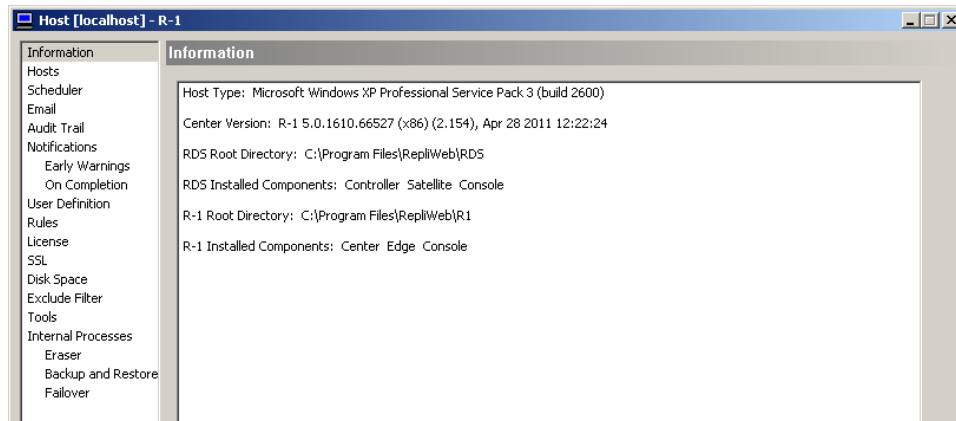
Host [localhost] - R-1

Information
Hosts
Scheduler
Email
Audit Trail
Notifications
Early Warnings
On Completion
User Definition
Rules
License
SSL
Disk Space
Exclude Filter
Tools
Internal Processes
Eraser
Backup and Restore
Failover

Information

Host Type: Microsoft Windows XP Professional Service Pack 3 (build 2600)

Center Version: R-1 5.0.1610.66527 (x86) (2.154), Apr 28 2011 12:22:24

RDS Root Directory: C:\Program Files\RepliWeb\RDS

RDS Installed Components: Controller Satellite Console

R-1 Root Directory: C:\Program Files\RepliWeb\R1

R-1 Installed Components: Center Edge Console